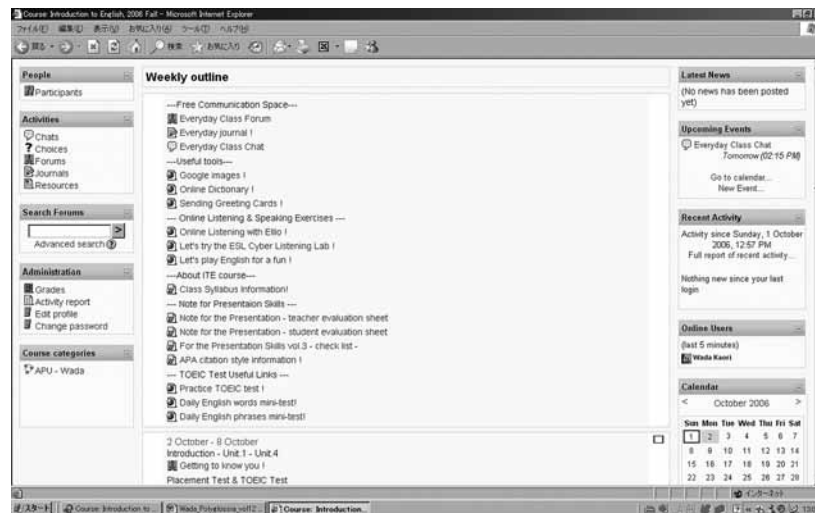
Course: Introduction to English, 2006 Fall - Microsoft Internet Explorer

ファイル(F) 編集(E) 表示(V) お気に入り(A) ツール(T) ヘルプ(H)

戻る 検索 お気に入り

People
Participants

Activities
Chats
Choices
Forums
Journals
Resources

Search Forums
>
Advanced search

Administration
Grades
Activity report
Edit profile
Change password

Course categories
APU - Wada

Weekly outline

---Free Communication Space---
Everyday Class Forum
Everyday journal !
Everyday Class Chat
---Useful tools---
Google images !
Online Dictionary !
Sending Greeting Cards !
--- Online Listening & Speaking Exercises ---
Online Listening with Elllo !
Let's try the ESL Cyber Listening Lab !
Let's play English for a fun !
---About ITE course---
Class Syllabus information!
--- Note for Presentaion Skills ---
Note for the Presentation - teacher evaluation sheet
Note for the Presentation - student evaluation sheet
For the Presentation Skills vol.3 - check list -
APA citation style information !
--- TOEIC Test Useful Links ---
Practice TOEIC test !
Daily English words mini-test!
Daily English phrases mini-test!

2 October - 8 October
Introduction - Unit.1 - Unit.4
Getting to know you !
Placement Test & TOEIC Test

Latest News
(No news has been posted yet)

Upcoming Events
Everyday Class Chat
Tomorrow (02:15 PM)
Go to calendar...
New Event...

Recent Activity
Activity since Sunday, 1 October 2006, 12:57 PM
Full report of recent activity...
Nothing new since your last login

Online Users
(last 5 minutes)
Wada Kaori

Calendar
< October 2006 >

| Sun | Mon | Tue | Wed | Thu | Fri | Sat |
|---|---|---|---|---|---|---|
| 1 | 2 | 3 | 4 | 5 | 6 | 7 |
| 8 | 9 | 10 | 11 | 12 | 13 | 14 |
| 15 | 16 | 17 | 18 | 19 | 20 | 21 |
| 22 | 23 | 24 | 25 | 26 | 27 | 28 |

インターネット

スタート | Course: Introduction to ... | Wada_Polyglossia_vol12... | Course: Introduction...